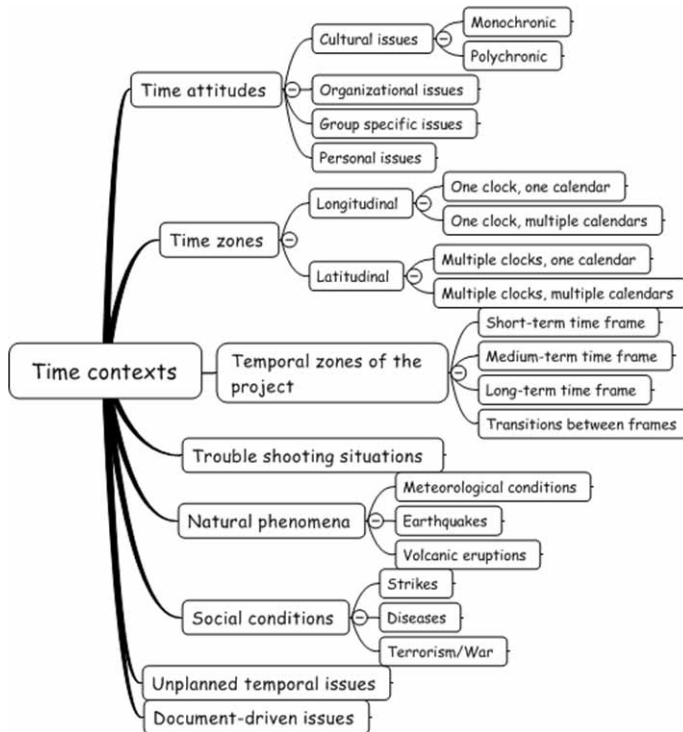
Time contexts

Time attitudes
Cultural issues
Monochronic
Polychronic
Organizational issues
Group specific issues
Personal issues

Time zones
Longitudinal
One clock, one calendar
One clock, multiple calendars
Latitudinal
Multiple clocks, one calendar
Multiple clocks, multiple calendars

Temporal zones of the project
Short-term time frame
Medium-term time frame
Long-term time frame
Transitions between frames

Trouble shooting situations

Natural phenomena
Meteorological conditions
Earthquakes
Volcanic eruptions

Social conditions
Strikes
Diseases
Terrorism/War

Unplanned temporal issues

Document-driven issues